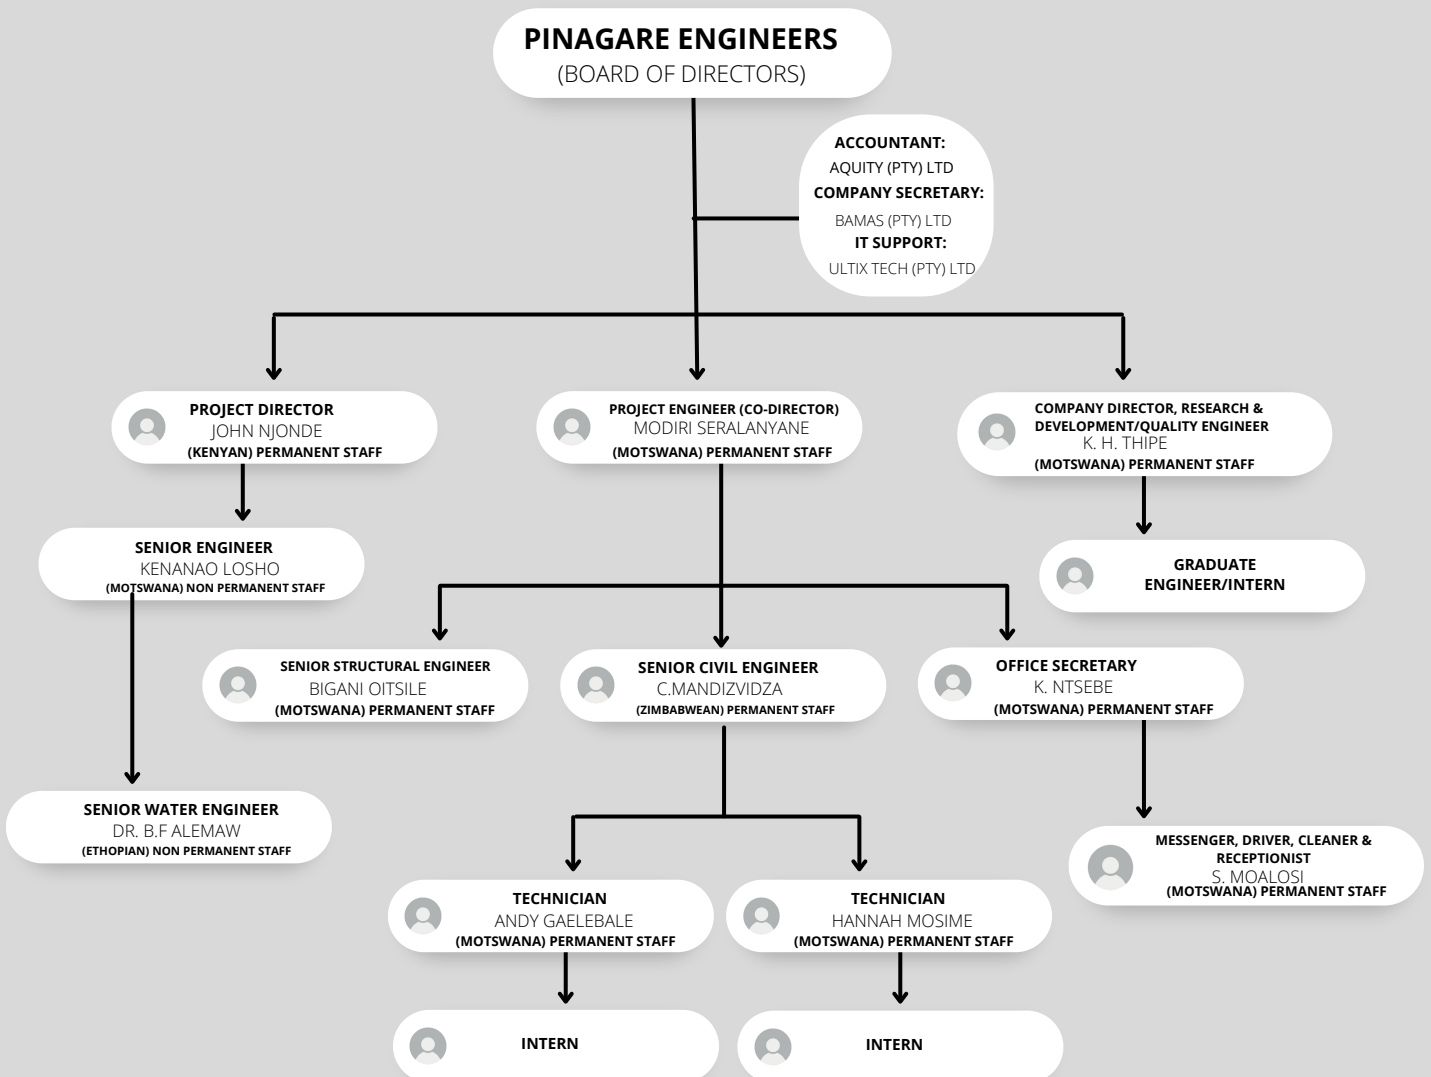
PINAGARE ENGINEERS
(BOARD OF DIRECTORS)

ACCOUNTANT:
AQUITY (PTY) LTD
COMPANY SECRETARY:
BAMAS (PTY) LTD
IT SUPPORT:
ULTIX TECH (PTY) LTD

PROJECT DIRECTOR
JOHN NJONDE
(KENYAN) PERMANENT STAFF

PROJECT ENGINEER (CO-DIRECTOR)
MODIRI SERALANYANE
(MOTSWANA) PERMANENT STAFF

COMPANY DIRECTOR, RESEARCH & DEVELOPMENT/QUALITY ENGINEER
K. H. THIPE
(MOTSWANA) PERMANENT STAFF

SENIOR ENGINEER
KENANAO LOSHO
(MOTSWANA) NON PERMANENT STAFF

GRADUATE ENGINEER/INTERN

SENIOR STRUCTURAL ENGINEER
BIGANI OITSILE
(MOTSWANA) PERMANENT STAFF

SENIOR CIVIL ENGINEER
C.MANDIZVIDZA
(ZIMBABWEAN) PERMANENT STAFF

OFFICE SECRETARY
K. NTSEBE
(MOTSWANA) PERMANENT STAFF

SENIOR WATER ENGINEER
DR. B.F ALEMAW
(ETHOPIAN) NON PERMANENT STAFF

MESSENGER, DRIVER, CLEANER & RECEPTIONIST
S. MOALOSI
(MOTSWANA) PERMANENT STAFF

TECHNICIAN
ANDY GAELEBALE
(MOTSWANA) PERMANENT STAFF

TECHNICIAN
HANNAH MOSIME
(MOTSWANA) PERMANENT STAFF

INTERN

INTERN